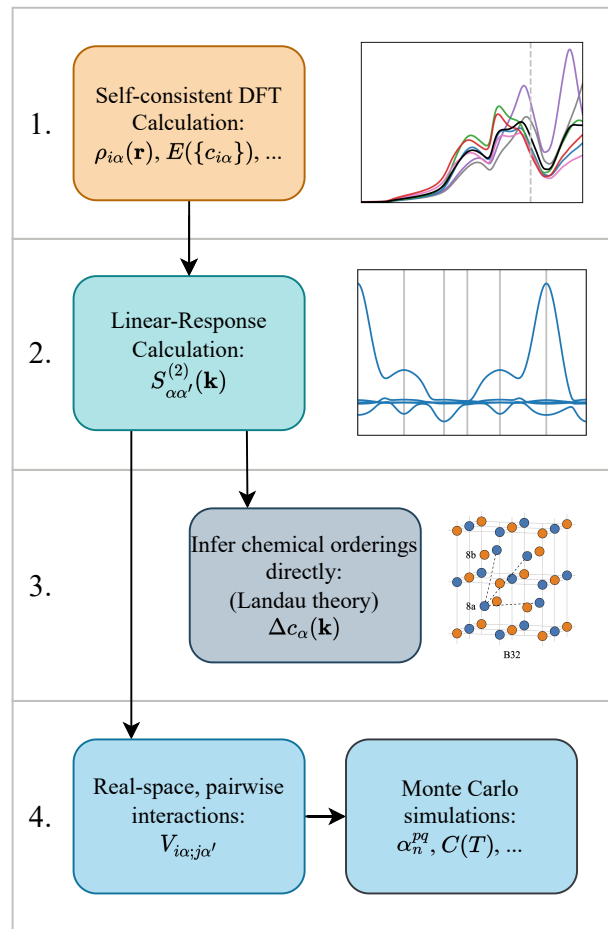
1.

Self-consistent DFT Calculation: $\rho_{i\alpha}(\mathbf{r})$, $E(\{c_{i\alpha}\})$, ...

2.

Linear-Response Calculation: $S^{(2)}_{\alpha\alpha'}(\mathbf{k})$

3.

Infer chemical orderings directly: (Landau theory) $\Delta c_{\alpha}(\mathbf{k})$

8b

8a

B32

4.

Real-space, pairwise interactions: $V_{i\alpha;j\alpha'}$

Monte Carlo simulations: $\alpha_n^{pq}$, $C(T)$, ...